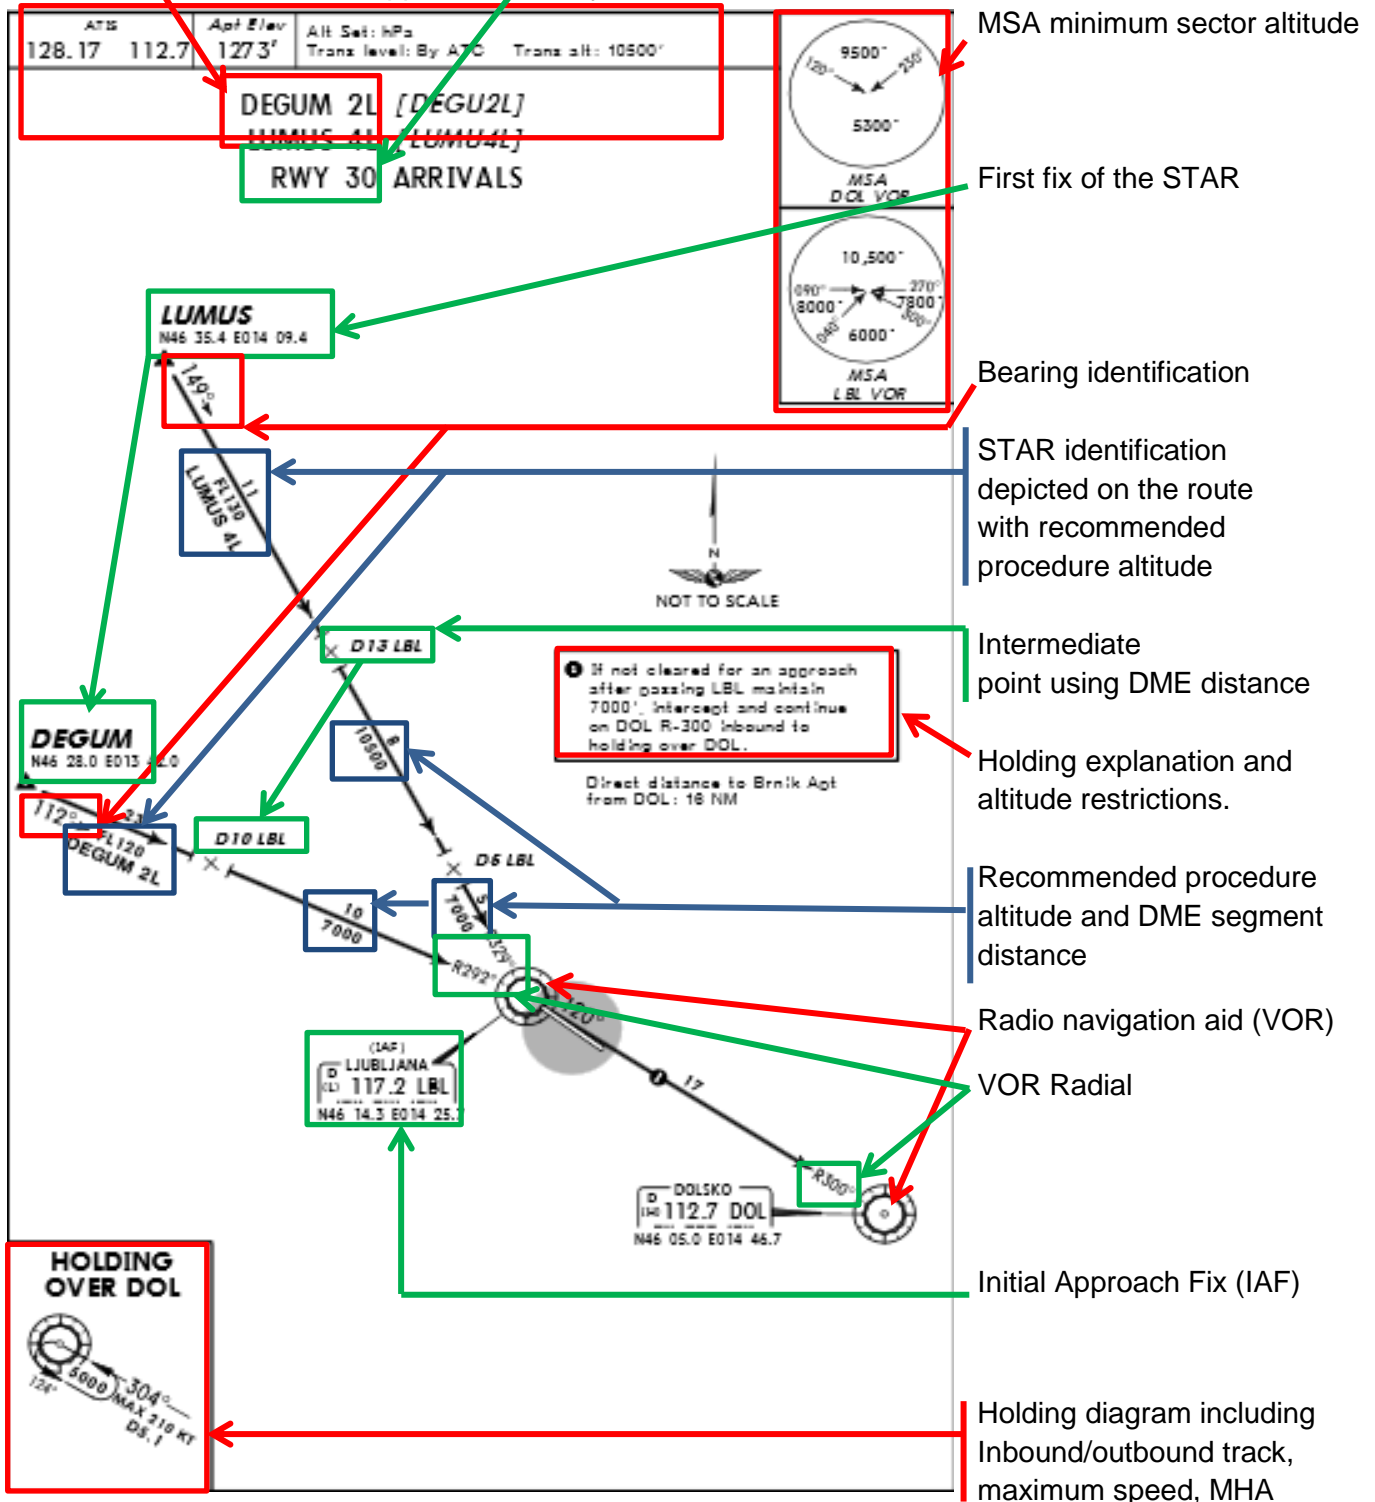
ATIS
128.17 112.7
Apt Elev
1273'
Alt Set: hPa
Trans level: By ATC
Trans alt: 10500'

DEGUM 2L [DEGU2L]
LUMUS 4L [LUMU4L]
RWY 30 ARRIVALS

9500'
120°
250°
5300'
MSA
DOL VOR

10,500'
090°
270°
8000'
7800'
040°
300°
6000'
MSA
LBL VOR

MSA minimum sector altitude

First fix of the STAR

Bearing identification

STAR identification depicted on the route with recommended procedure altitude

Intermediate point using DME distance

Holding explanation and altitude restrictions.

Recommended procedure altitude and DME segment distance

Radio navigation aid (VOR)

VOR Radial

Initial Approach Fix (IAF)

Holding diagram including Inbound/outbound track, maximum speed, MHA

LUMUS
N46 35.4 E014 09.4
140°
11
FL130
LUMUS 4L

N
NOT TO SCALE

D13 LBL
8
10500

If not cleared for an approach after passing LBL maintain 7000', intercept and continue on DOL R-300 inbound to holding over DOL.

Direct distance to Brnik Apt from DOL: 16 NM

DEGUM
N46 28.0 E013 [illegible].0
112°
23
FL120
DEGUM 2L
D10 LBL
10
7000
D5 LBL
5
7000
R292°
329°
120°

(IAF)
LJUBLJANA
117.2 LBL
N46 14.3 E014 25.7

17

R300°
DOLSKO
112.7 DOL
N46 05.0 E014 46.7

HOLDING OVER DOL
124°
5000
304°
MAX 210 KT
D5.1